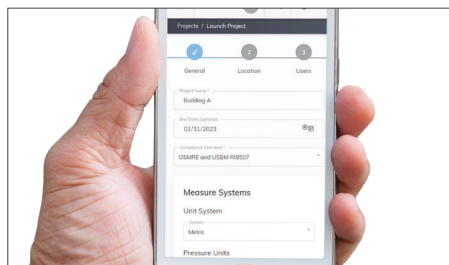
Projects / Launch Project

2

3

General

Location

Users

Project Name *

Building A

End Date (optional)

01/31/2023

Compliance Standard *

OSMRE and USBM RI8507

Measure Systems

Unit System

System

Metric

Pressure Units